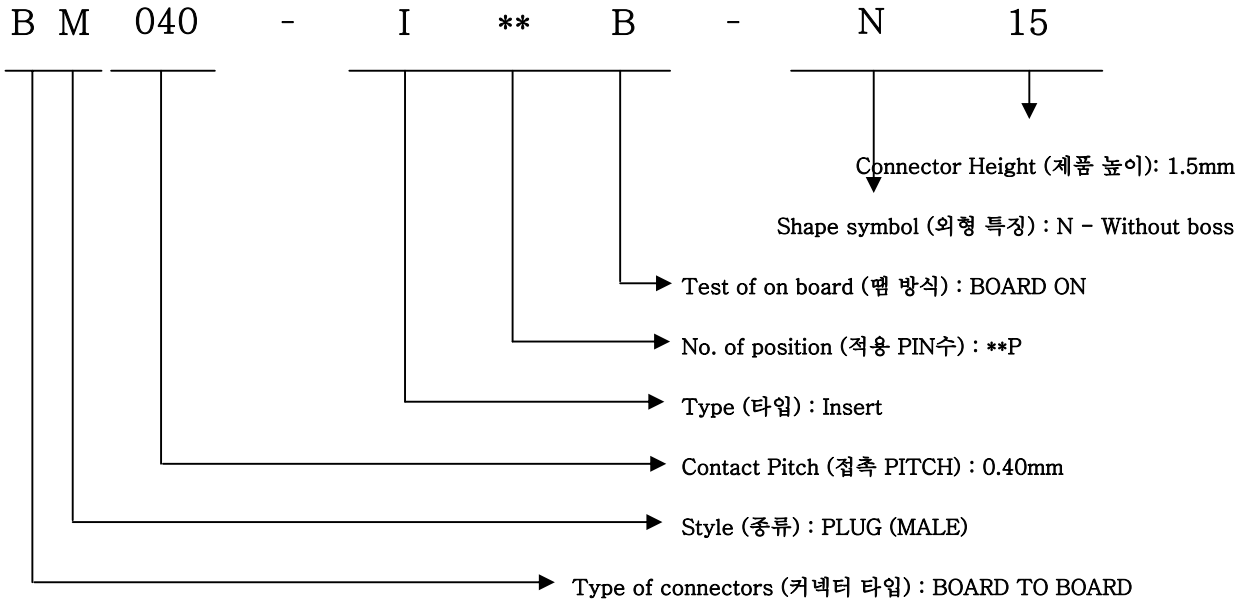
B M 040 - I ** B - N 15

Connector Height (제품 높이): 1.5mm

Shape symbol (외형 특징) : N – Without boss

Test of on board (땜 방식) : BOARD ON

No. of position (적용 PIN수) : **P

Type (타입) : Insert

Contact Pitch (접촉 PITCH) : 0.40mm

Style (종류) : PLUG (MALE)

Type of connectors (커넥터 타입) : BOARD TO BOARD